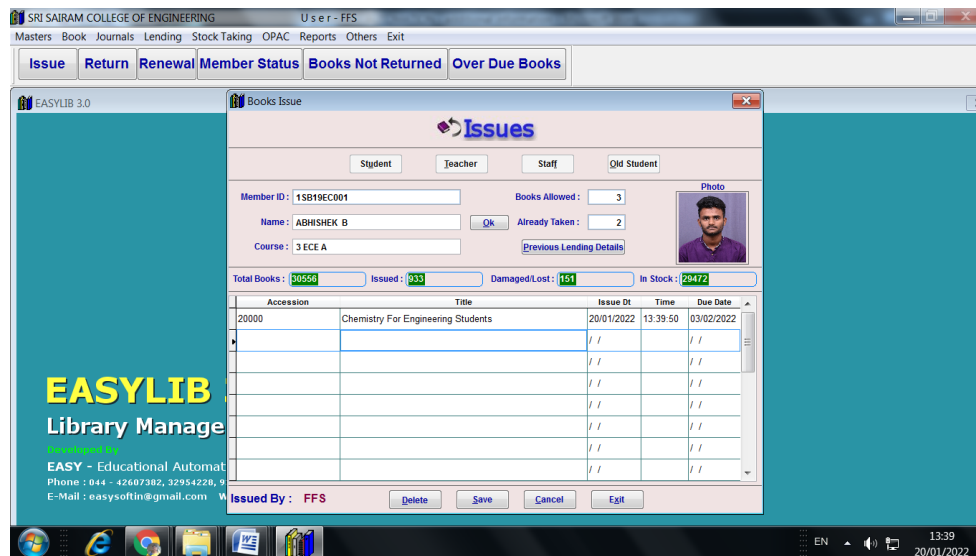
SRI SAIRAM COLLEGE OF ENGINEERING User - FFS

Masters Book Journals Lending Stock Taking OPAC Reports Others Exit

Issue Return Renewal Member Status Books Not Returned Over Due Books

EASYLIB 3.0

Books Issue

Issues

Student Teacher Staff Old Student

Member ID : 1SB19EC001

Name : ABHISHEK B Ok

Course : 3 ECE A

Books Allowed : 3

Already Taken : 2

Previous Lending Details

Photo

Total Books : 30556 Issued : 933 Damaged/Lost : 151 In Stock : 29472

| Accession | Title | Issue Dt | Time | Due Date |
|---|---|---|---|---|
| 20000 | Chemistry For Engineering Students | 20/01/2022 | 13:39:50 | 03/02/2022 |
| | | / / | | / / |
| | | / / | | / / |
| | | / / | | / / |
| | | / / | | / / |
| | | / / | | / / |
| | | / / | | / / |
| | | / / | | / / |

Issued By : FFS

Delete Save Cancel Exit

EASYLIB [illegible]

Library Manage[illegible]

Developed By

EASY - Educational Automat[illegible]

Phone : 044 - 42607382, 32954228, 9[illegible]

E-Mail : easysoftin@gmail.com W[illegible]

EN 13:39 20/01/2022